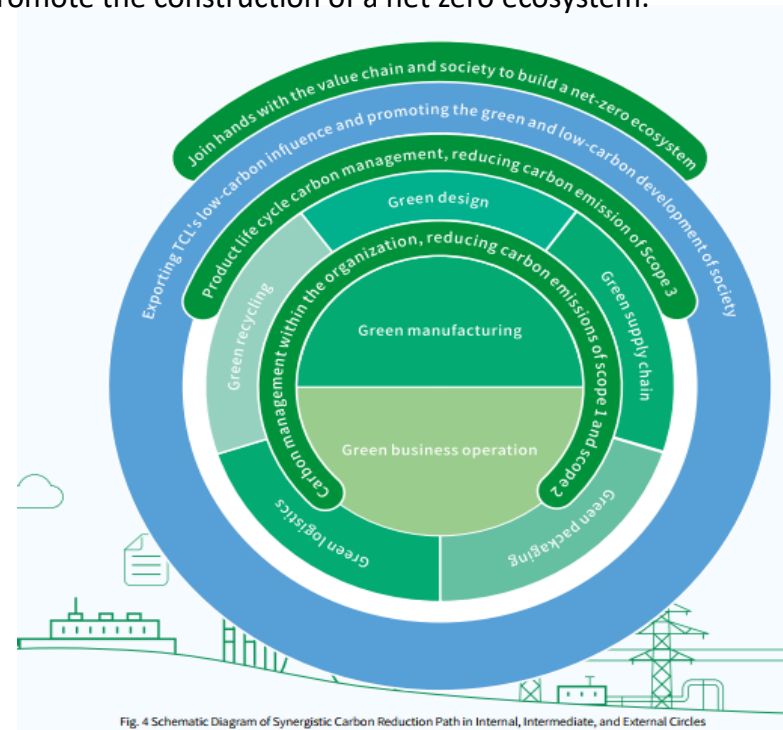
romote the construction of a net-zero ecosystem.

Join hands with the value chain and society to build a net-zero ecosystem

Exporting TCL's low-carbon influence and promoting the green and low-carbon development of society

Product life cycle carbon management, reducing carbon emission of Scope 3

Green design

Green supply chain

Green packaging

Green logistics

Green recycling

Carbon management within the organization, reducing carbon emissions of scope 1 and scope 2

Green manufacturing

Green business operation

Fig. 4 Schematic Diagram of Synergistic Carbon Reduction Path in Internal, Intermediate, and External Circles